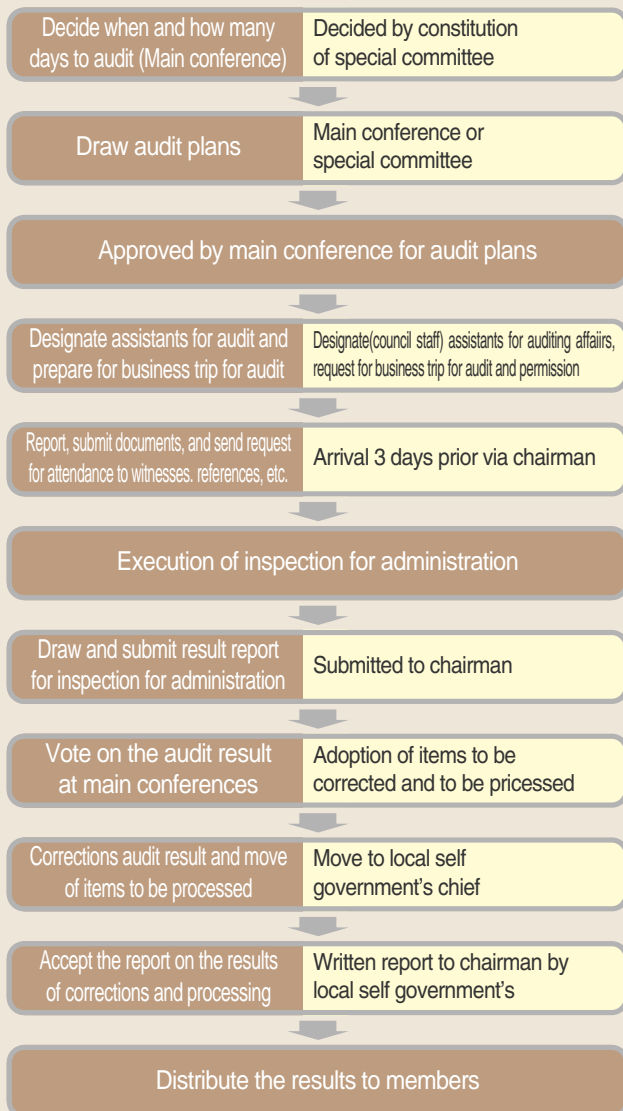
Decide when and how many days to audit (Main conference)

Decided by constitution of special committee

Draw audit plans

Main conference or special committee

Approved by main conference for audit plans

Designate assistants for audit and prepare for business trip for audit

Designate(council staff) assistants for auditing affaiirs, request for business trip for audit and permission

Report, submit documents, and send request for attendance to witnesses. references, etc.

Arrival 3 days prior via chairman

Execution of inspection for administration

Draw and submit result report for inspection for administration

Submitted to chairman

Vote on the audit result at main conferences

Adoption of items to be corrected and to be pricessed

Corrections audit result and move of items to be processed

Move to local self government's chief

Accept the report on the results of corrections and processing

Written report to chairman by local self government's

Distribute the results to members